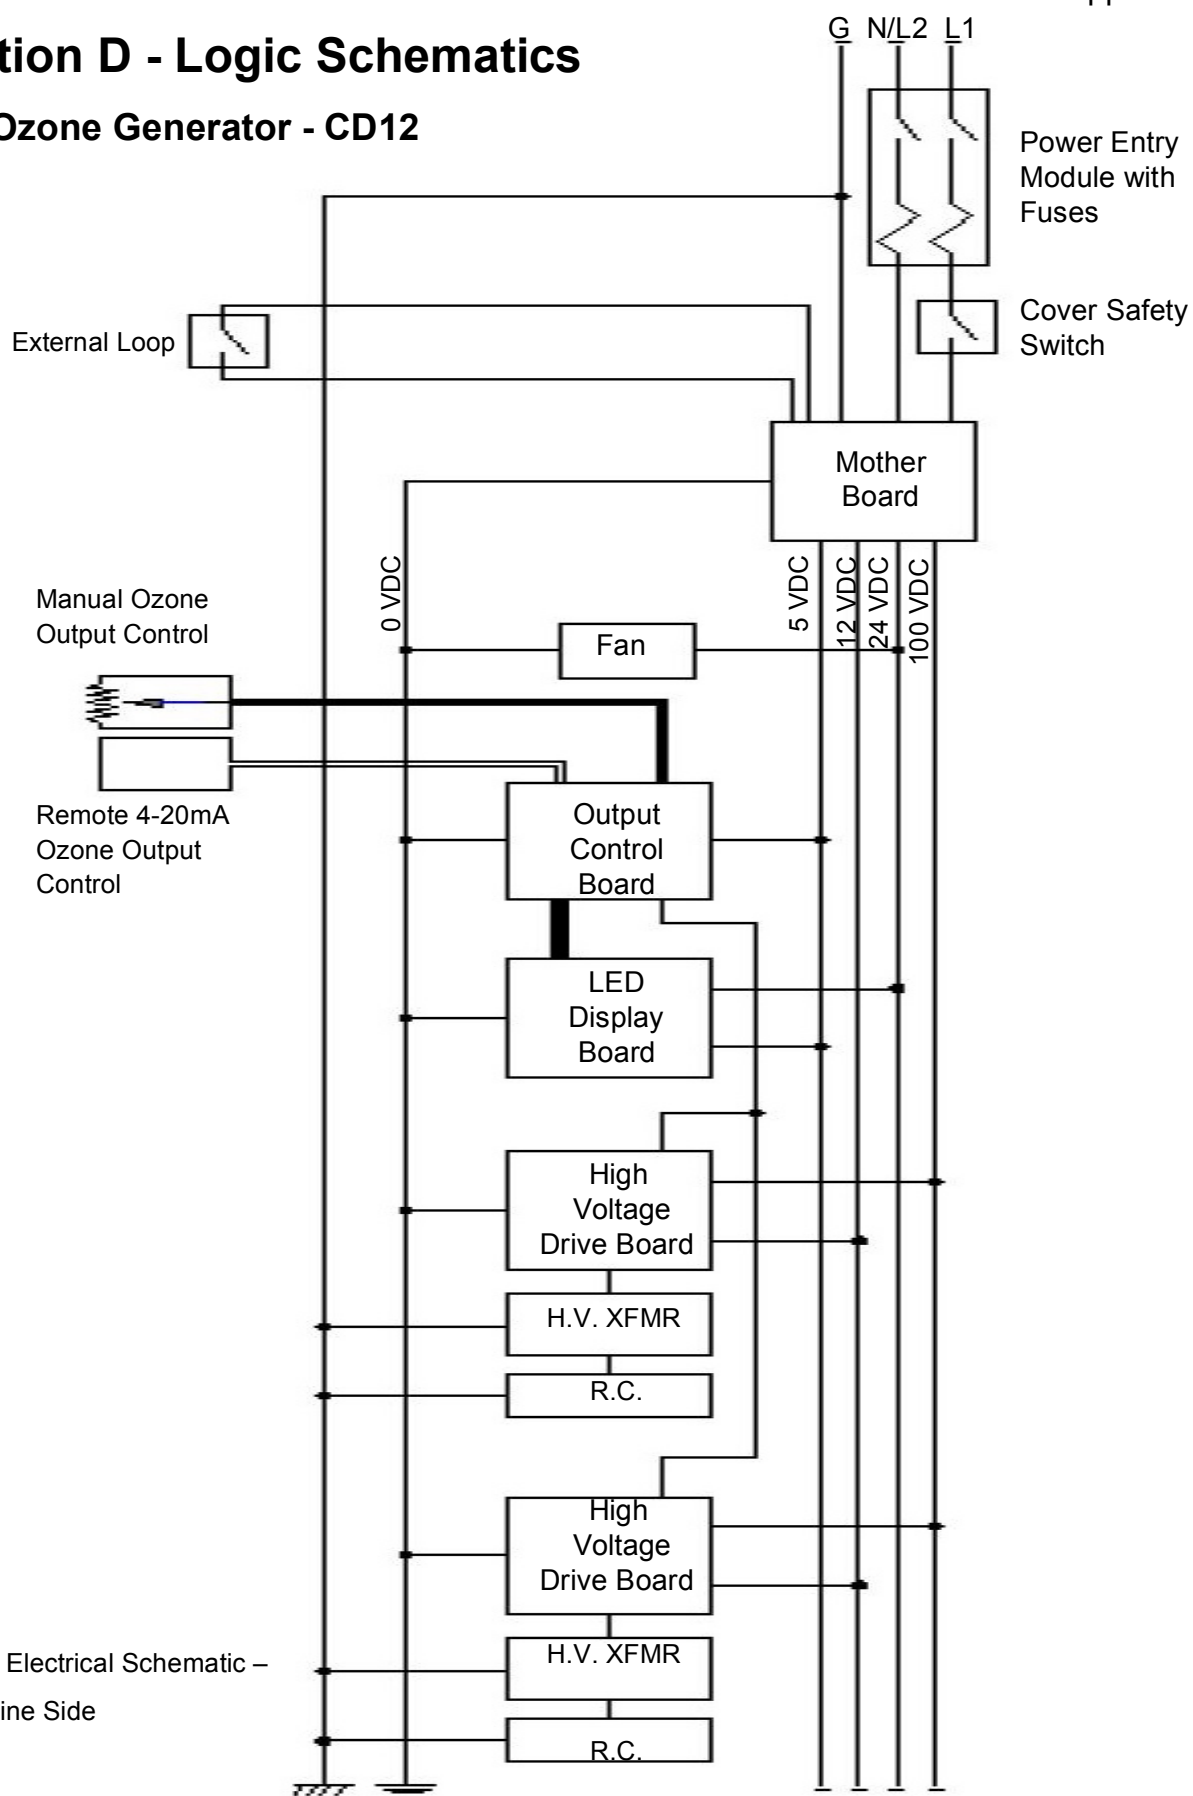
tion D - Logic Schematics

Ozone Generator - CD12

G N/L2 L1

Power Entry Module with Fuses

Cover Safety Switch

External Loop

Mother Board

0 VDC

5 VDC

12 VDC

24 VDC

100 VDC

Manual Ozone Output Control

Fan

Remote 4-20mA Ozone Output Control

Output Control Board

LED Display Board

High Voltage Drive Board

H.V. XFMR

R.C.

High Voltage Drive Board

H.V. XFMR

R.C.

Electrical Schematic –

ine Side